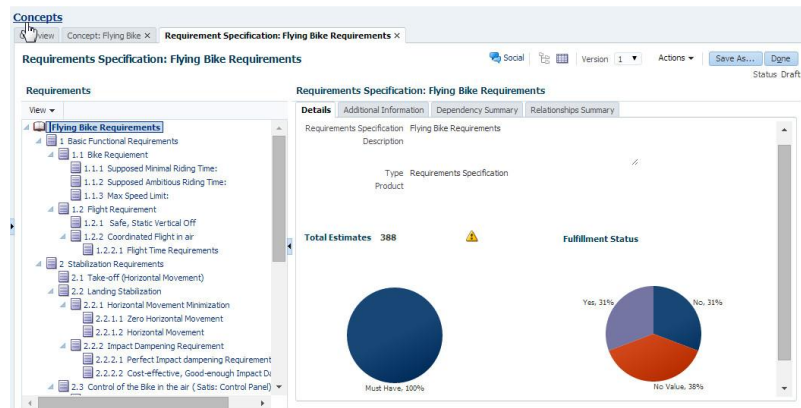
Concepts

View | Concept: Flying Bike × | Requirement Specification: Flying Bike Requirements ×

Requirements Specification: Flying Bike Requirements

Social | Version 1 | Actions | Save As... | Done

Status Draft

Requirements

View

Flying Bike Requirements
1 Basic Functional Requirements
1.1 Bike Requirement
1.1.1 Supposed Minimal Riding Time:
1.1.2 Supposed Ambitious Riding Time:
1.1.3 Max Speed Limit:
1.2 Flight Requirement
1.2.1 Safe, Static Vertical Off
1.2.2 Coordinated Flight in air
1.2.2.1 Flight Time Requirements
2 Stabilization Requirements
2.1 Take-off (Horizontal Movement)
2.2 Landing Stabilization
2.2.1 Horizontal Movement Minimization
2.2.1.1 Zero Horizontal Movement
2.2.1.2 Horizontal Movement
2.2.2 Impact Dampening Requirement
2.2.2.1 Perfect Impact dampening Requirement
2.2.2.2 Cost-effective, Good-enough Impact Da
2.3 Control of the Bike in the air ( Satis: Control Panel)

Requirements Specification: Flying Bike Requirements

Details | Additional Information | Dependency Summary | Relationships Summary

Requirements Specification Flying Bike Requirements
Description

Type Requirements Specification
Product

Total Estimates 388

Fulfillment Status

Must Have, 100%

Yes, 31%

No, 31%

No Value, 38%